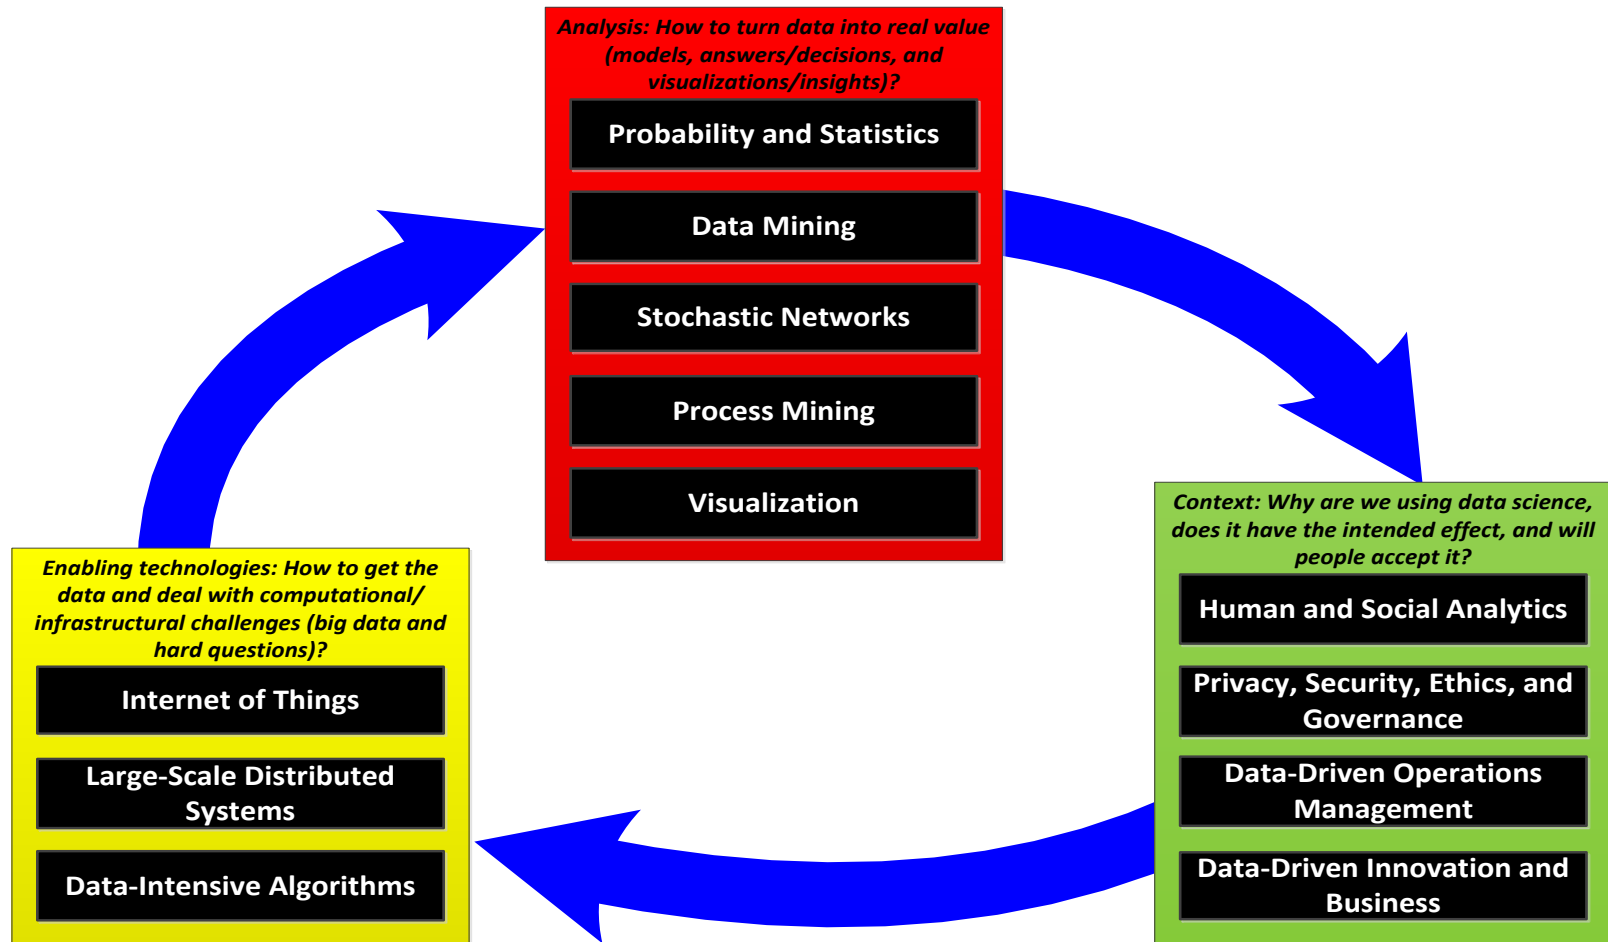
Analysis: How to turn data into real value (models, answers/decisions, and visualizations/insights)?

Probability and Statistics

Data Mining

Stochastic Networks

Process Mining

Visualization

Context: Why are we using data science, does it have the intended effect, and will people accept it?

Human and Social Analytics

Privacy, Security, Ethics, and Governance

Data-Driven Operations Management

Data-Driven Innovation and Business

Enabling technologies: How to get the data and deal with computational/ infrastructural challenges (big data and hard questions)?

Internet of Things

Large-Scale Distributed Systems

Data-Intensive Algorithms